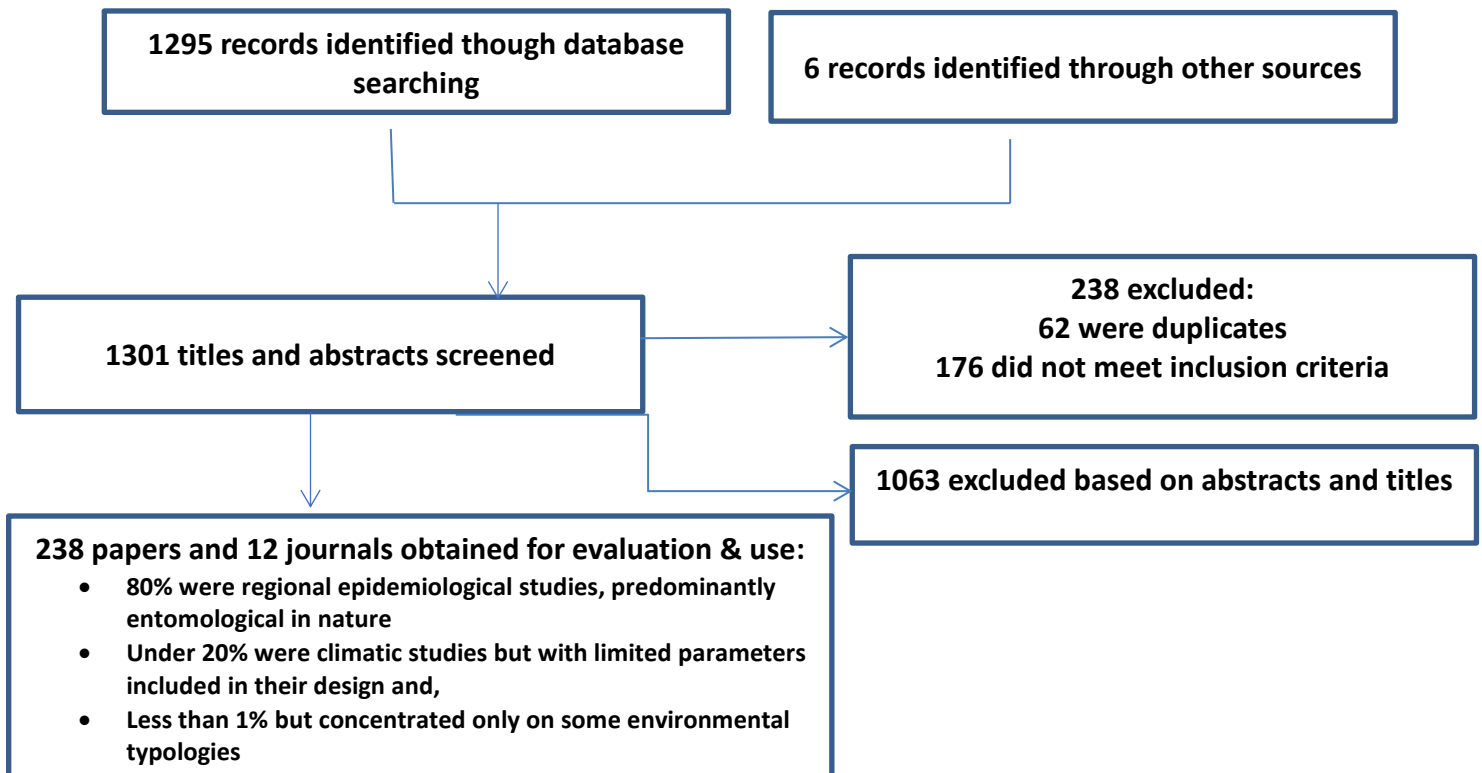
1295 records identified though database searching

6 records identified through other sources

1301 titles and abstracts screened

238 excluded:
62 were duplicates
176 did not meet inclusion criteria

1063 excluded based on abstracts and titles

238 papers and 12 journals obtained for evaluation & use:

- 80% were regional epidemiological studies, predominantly entomological in nature
- Under 20% were climatic studies but with limited parameters included in their design and,
- Less than 1% but concentrated only on some environmental typologies